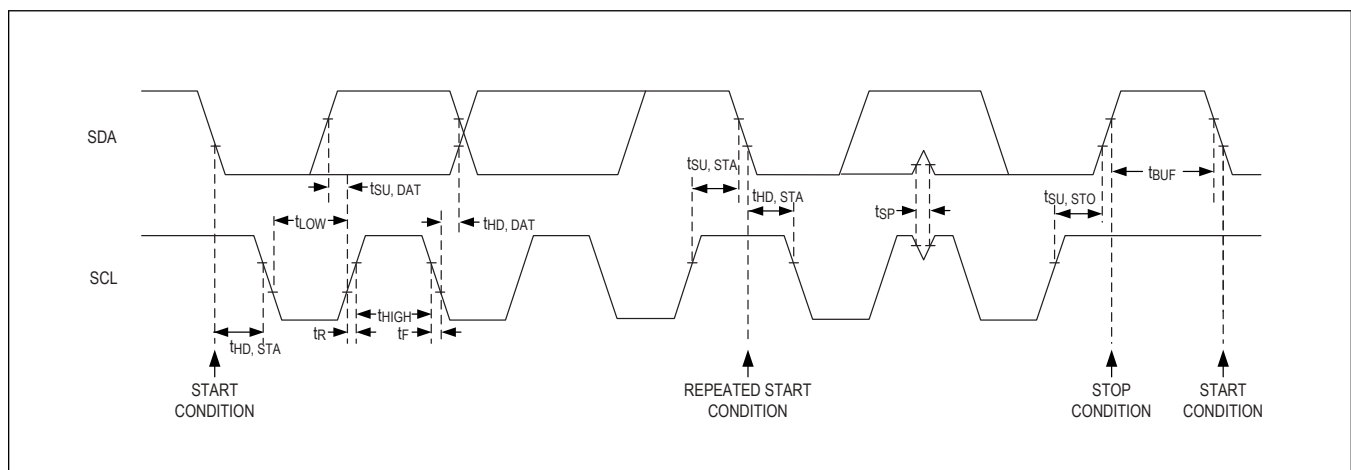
SDA

$t_{SU, DAT}$

$t_{LOW}$

$t_{HD, DAT}$

$t_{SU, STA}$

$t_{HD, STA}$

$t_{SP}$

$t_{SU, STO}$

$t_{BUF}$

SCL

$t_{HD, STA}$

$t_R$

$t_{HIGH}$

$t_F$

START CONDITION

REPEATED START CONDITION

STOP CONDITION

START CONDITION